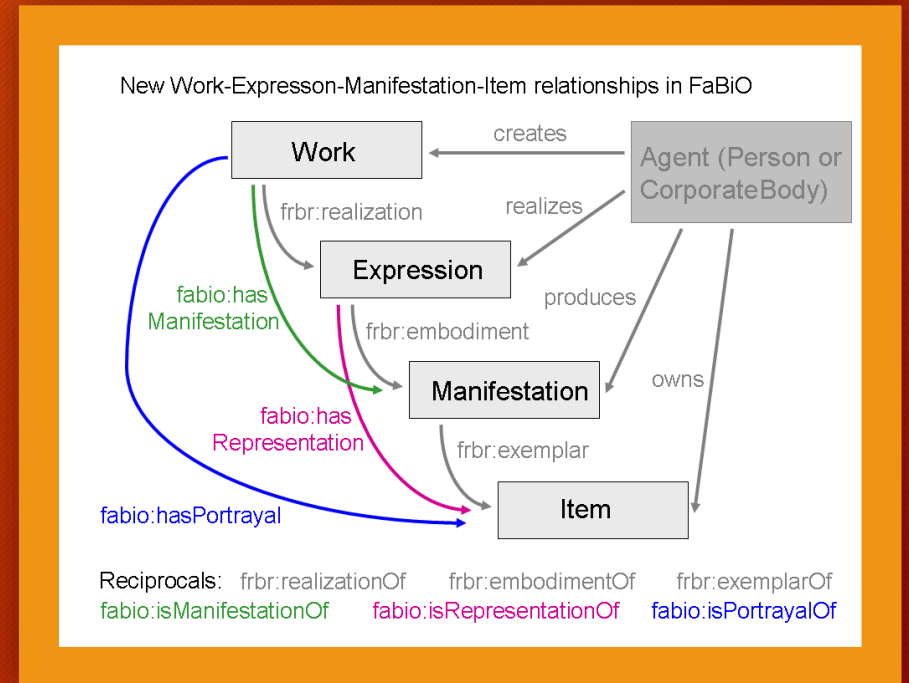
New Work-Expresson-Manifestation-Item relationships in FaBiO

Work

creates

Agent (Person or CorporateBody)

frbr:realization

realizes

Expression

fabio:has Manifestation

produces

frbr:embodiment

Manifestation

owns

fabio:has Representation

frbr:exemplar

Item

fabio:hasPortrayal

Reciprocals: frbr:realizationOf frbr:embodimentOf frbr:exemplarOf
fabio:isManifestationOf fabio:isRepresentationOf fabio:isPortrayalOf